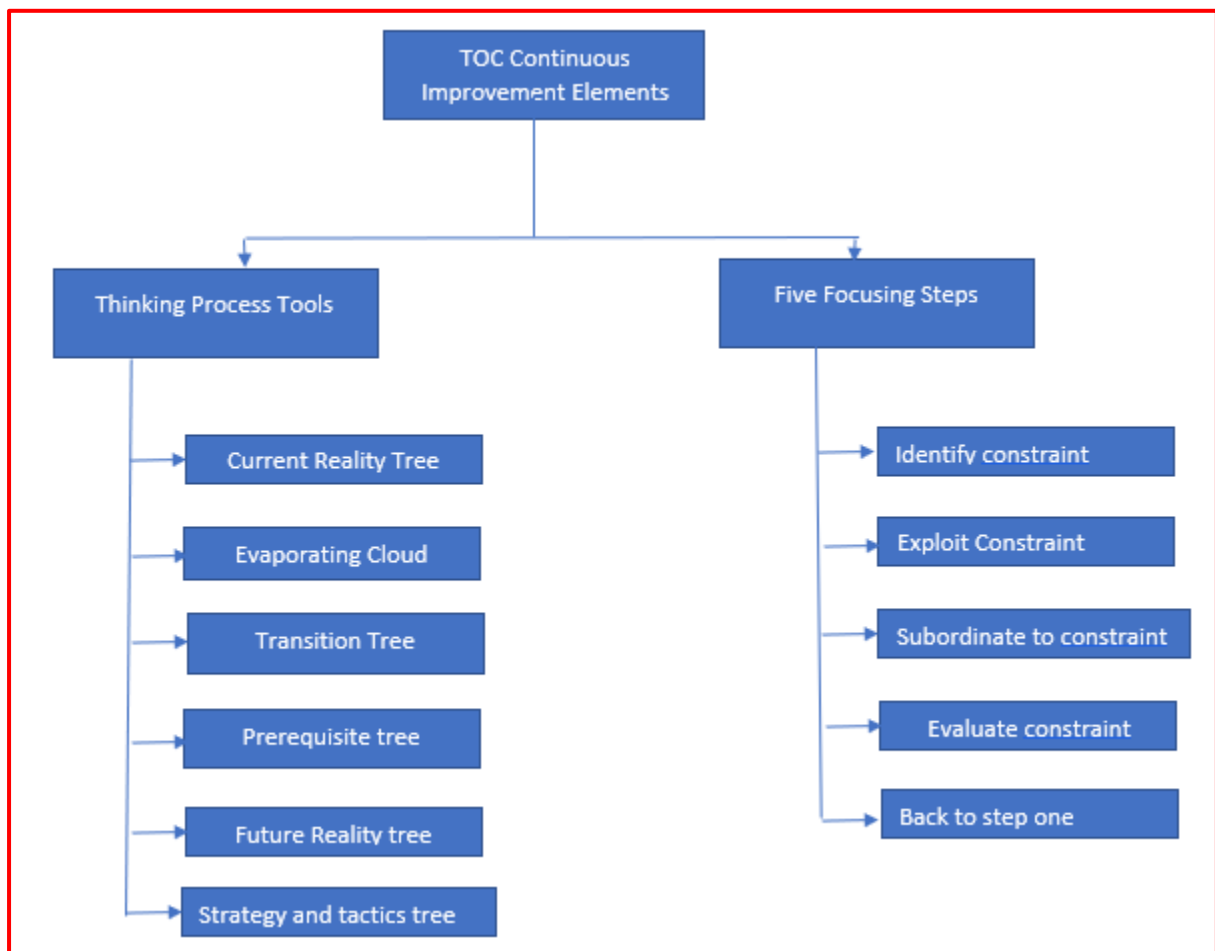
TOC Continuous Improvement Elements

Thinking Process Tools

Current Reality Tree

Evaporating Cloud

Transition Tree

Prerequisite tree

Future Reality tree

Strategy and tactics tree

Five Focusing Steps

Identify constraint

Exploit Constraint

Subordinate to constraint

Evaluate constraint

Back to step one